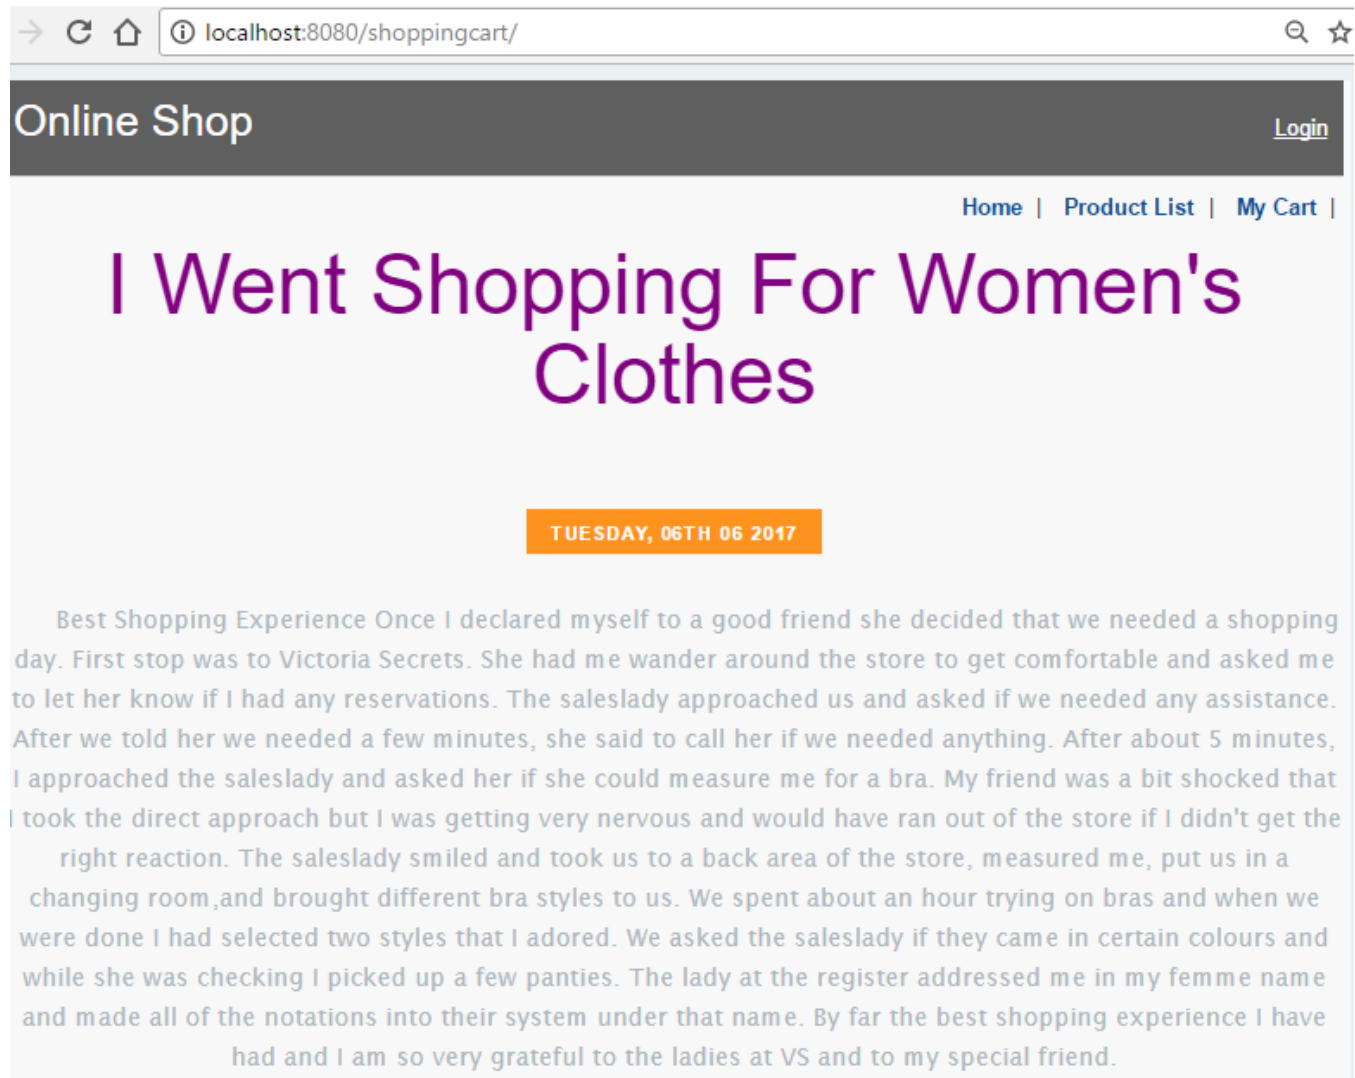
localhost:8080/shoppingcart/

Online Shop

Login

Home | Product List | My Cart |

I Went Shopping For Women's Clothes

TUESDAY, 06TH 06 2017

Best Shopping Experience Once I declared myself to a good friend she decided that we needed a shopping day. First stop was to Victoria Secrets. She had me wander around the store to get comfortable and asked me to let her know if I had any reservations. The saleslady approached us and asked if we needed any assistance. After we told her we needed a few minutes, she said to call her if we needed anything. After about 5 minutes, I approached the saleslady and asked her if she could measure me for a bra. My friend was a bit shocked that I took the direct approach but I was getting very nervous and would have ran out of the store if I didn't get the right reaction. The saleslady smiled and took us to a back area of the store, measured me, put us in a changing room,and brought different bra styles to us. We spent about an hour trying on bras and when we were done I had selected two styles that I adored. We asked the saleslady if they came in certain colours and while she was checking I picked up a few panties. The lady at the register addressed me in my femme name and made all of the notations into their system under that name. By far the best shopping experience I have had and I am so very grateful to the ladies at VS and to my special friend.